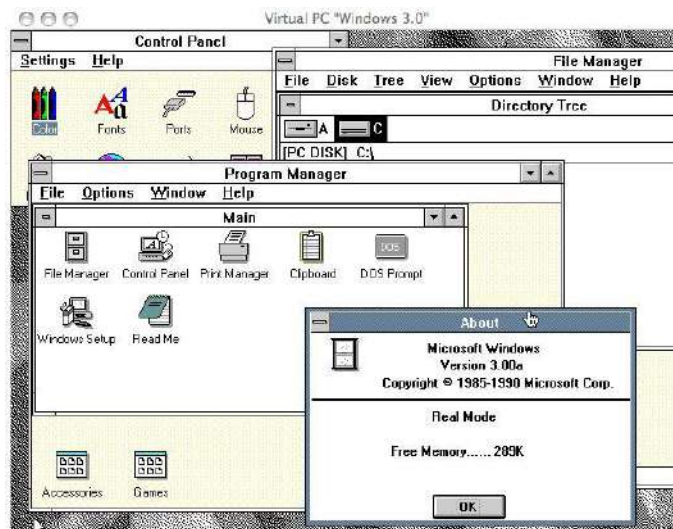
Virtual PC "Windows 3.0"

Control Panel

Settings Help

Color Fonts Ports Mouse

File Manager

File Disk Tree View Options Window Help

Directory Tree

A C

[PC DISK] C:\

Program Manager

File Options Window Help

Main

File Manager Control Panel Print Manager Clipboard DOS Prompt

DOS

Windows Setup Read Me

Accessories Games

About

Microsoft Windows
Version 3.00a
Copyright © 1985-1990 Microsoft Corp.

Real Mode

Free Memory...... 289K

OK